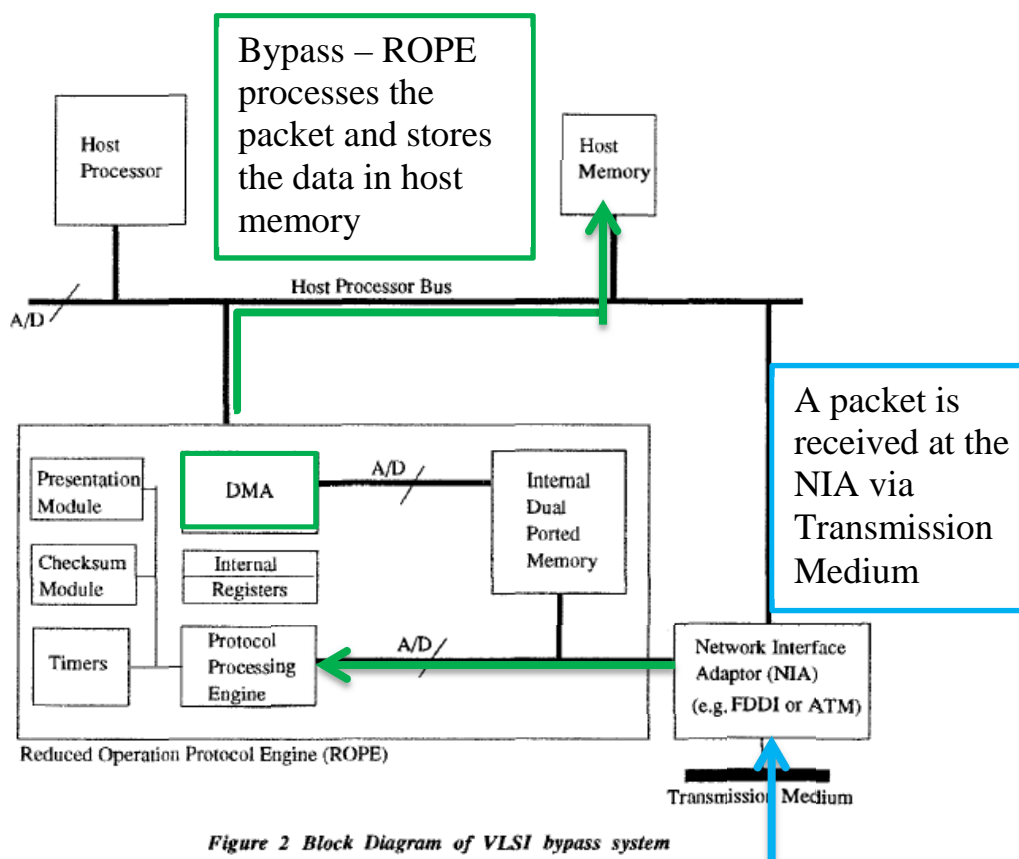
Host Processor

Bypass – ROPE processes the packet and stores the data in host memory

Host Memory

Host Processor Bus

A/D

A packet is received at the NIA via Transmission Medium

Presentation Module

DMA

A/D

Internal Dual Ported Memory

Checksum Module

Internal Registers

Timers

Protocol Processing Engine

A/D

Network Interface Adaptor (NIA) (e.g. FDDI or ATM)

Reduced Operation Protocol Engine (ROPE)

Transmissio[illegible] Medium

Figure 2 Block Diagram of VLSI bypass system